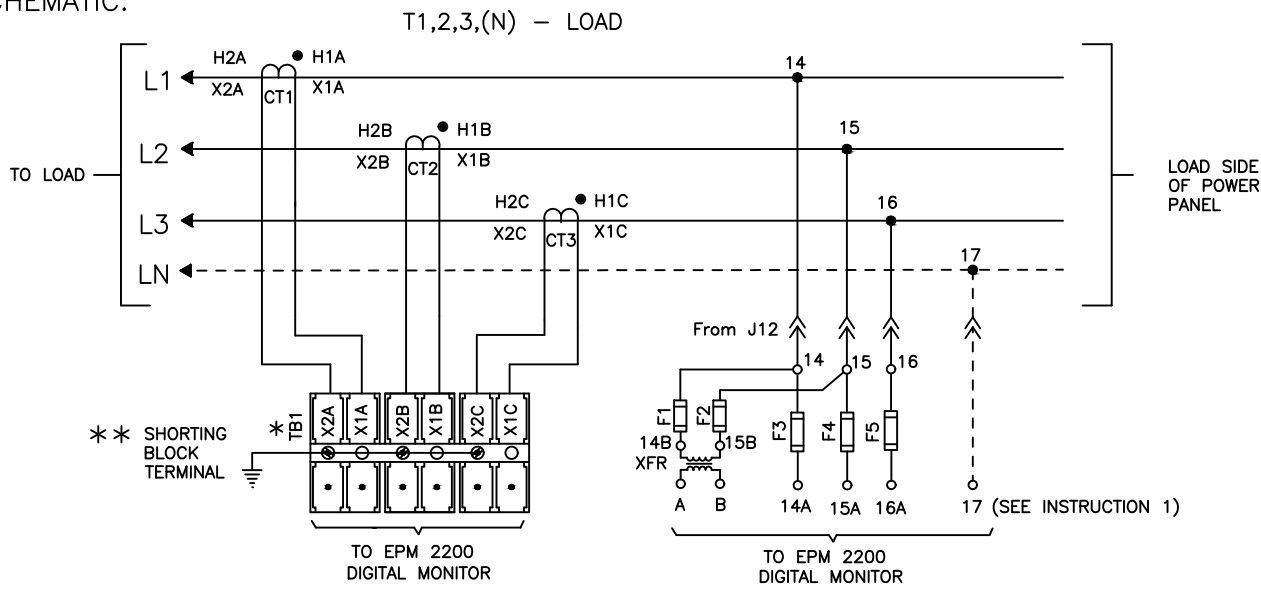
CHEMATIC:

T1,2,3,(N) – LOAD

TO LOAD

L1
L2
L3
LN

H2A
X2A
CT1
H1A
X1A

H2B
X2B
CT2
H1B
X1B

H2C
X2C
CT3
H1C
X1C

14
15
16
17

LOAD SIDE OF POWER PANEL

From J12

14
15
16

F1
F2
F3
F4
F5

14B
15B
XFR
A
B
14A
15A
16A
17 (SEE INSTRUCTION 1)

$*$ TB1

X2A
X1A
X2B
X1B
X2C
X1C

$**$ SHORTING BLOCK TERMINAL

TO EPM 2200 DIGITAL MONITOR

TO EPM 2200 DIGITAL MONITOR